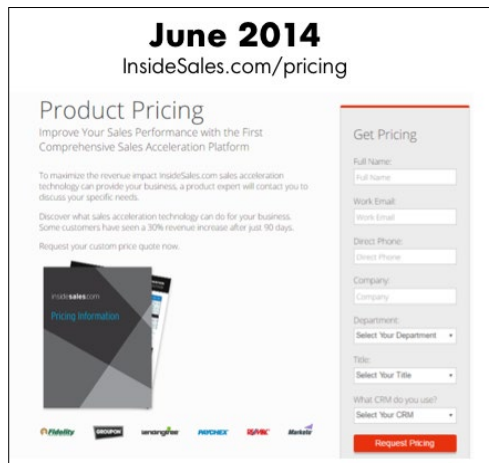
June 2014
InsideSales.com/pricing

Product Pricing
Improve Your Sales Performance with the First Comprehensive Sales Acceleration Platform

To maximize the revenue impact InsideSales.com sales acceleration technology can provide your business, a product expert will contact you to discuss your specific needs.

Discover what sales acceleration technology can do for your business. Some customers have seen a 30% revenue increase after just 90 days.

Request your custom price quote now.

insidesales.com
Pricing Information

Fidelity GROUPON emongine PAYCHEX RE/MAX Marketo

Get Pricing
Full Name:
Full Name
Work Email:
Work Email
Direct Phone:
Direct Phone
Company:
Company
Department:
Select Your Department
Title:
Select Your Title
What CRM do you use?
Select Your CRM
Request Pricing